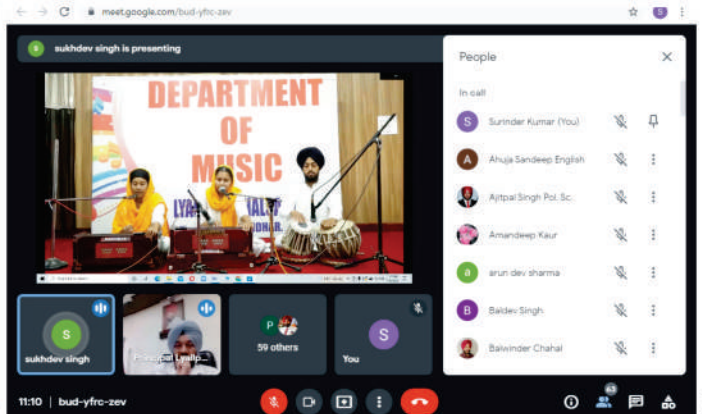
meet.google.com/bud-yfrc-zev

S

S sukhdev singh is presenting

DEPARTMENT OF MUSIC

LYA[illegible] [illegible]AL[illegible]
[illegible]DHAR

People

In call

S Surinder Kumar (You)

A Ahuja Sandeep English

Ajitpal Singh Pol. Sc.

Amandeep Kaur

a arun dev sharma

B Baldev Singh

Balwinder Chahal

S
sukhdev singh

Principal Lyallp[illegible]

P
59 others

S
You

11:10 | bud-yfrc-zev

63